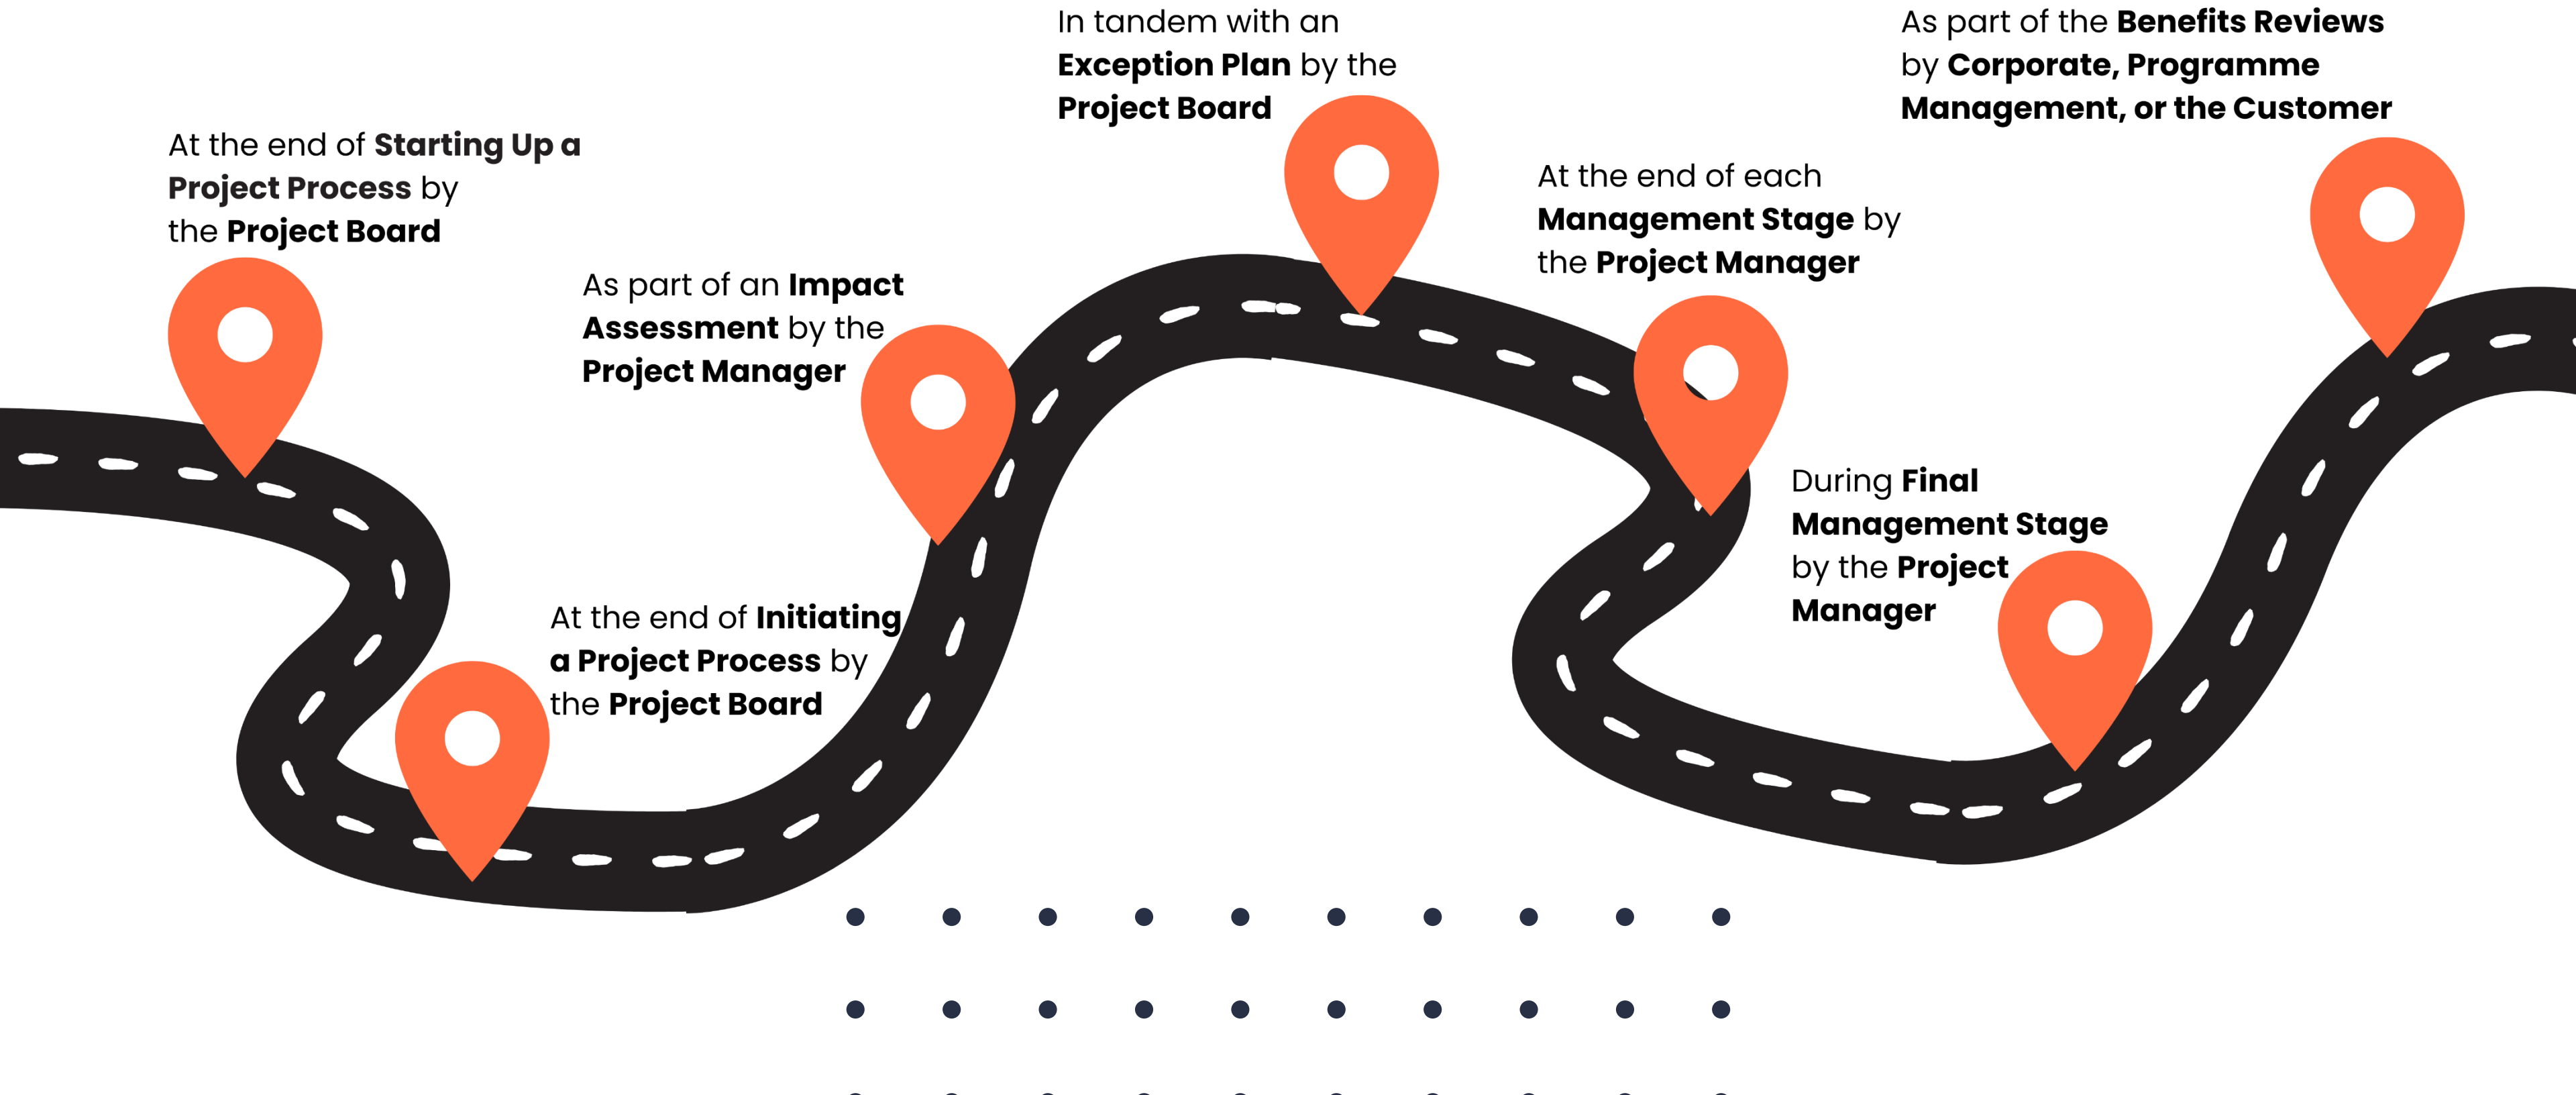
At the end of **Starting Up a Project Process** by the **Project Board**

At the end of **Initiating a Project Process** by the **Project Board**

As part of an **Impact Assessment** by the **Project Manager**

In tandem with an **Exception Plan** by the **Project Board**

At the end of each **Management Stage** by the **Project Manager**

During **Final Management Stage** by the **Project Manager**

As part of the **Benefits Reviews** by **Corporate, Programme Management, or the Customer**